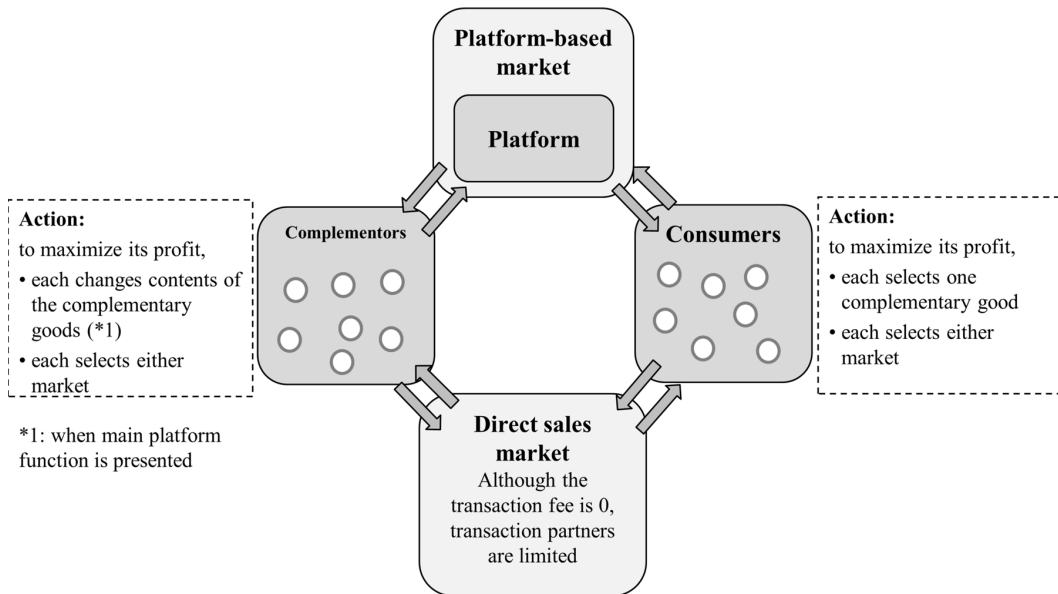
Platform-based market

Platform

Action:
to maximize its profit,
• each changes contents of the complementary goods (*1)
• each selects either market

*1: when main platform function is presented

Complementors

Consumers

Action:
to maximize its profit,
• each selects one complementary good
• each selects either market

Direct sales market
Although the transaction fee is 0, transaction partners are limited